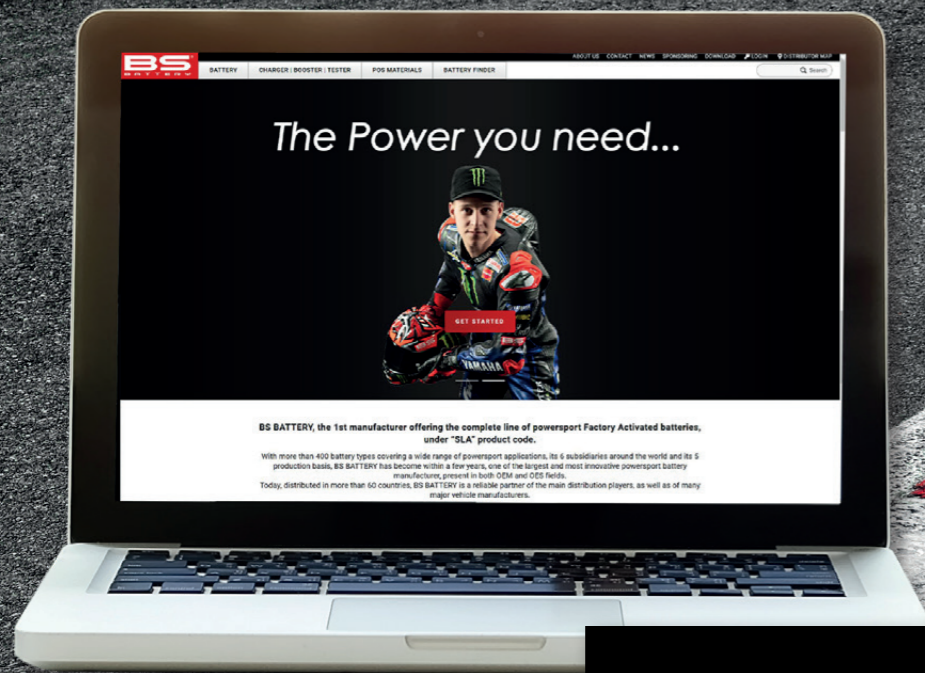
BS BATTERY

ABOUT US CONTACT NEWS SPONSORING DOWNLOAD LOGIN DISTRIBUTOR MAP

BATTERY CHARGER | BOOSTER | TESTER POS MATERIALS BATTERY FINDER

Search

The Power you need...

GET STARTED

YAMAHA

BS BATTERY, the 1st manufacturer offering the complete line of powersport Factory Activated batteries, under "SLA" product code.

With more than 400 battery types covering a wide range of powersport applications, its 6 subsidiaries around the world and its 5 production basis, BS BATTERY has become within a few years, one of the largest and most innovative powersport battery manufacturer, present in both OEM and OES fields.
Today, distributed in more than 60 countries, BS BATTERY is a reliable partner of the main distribution players, as well as of many major vehicle manufacturers.